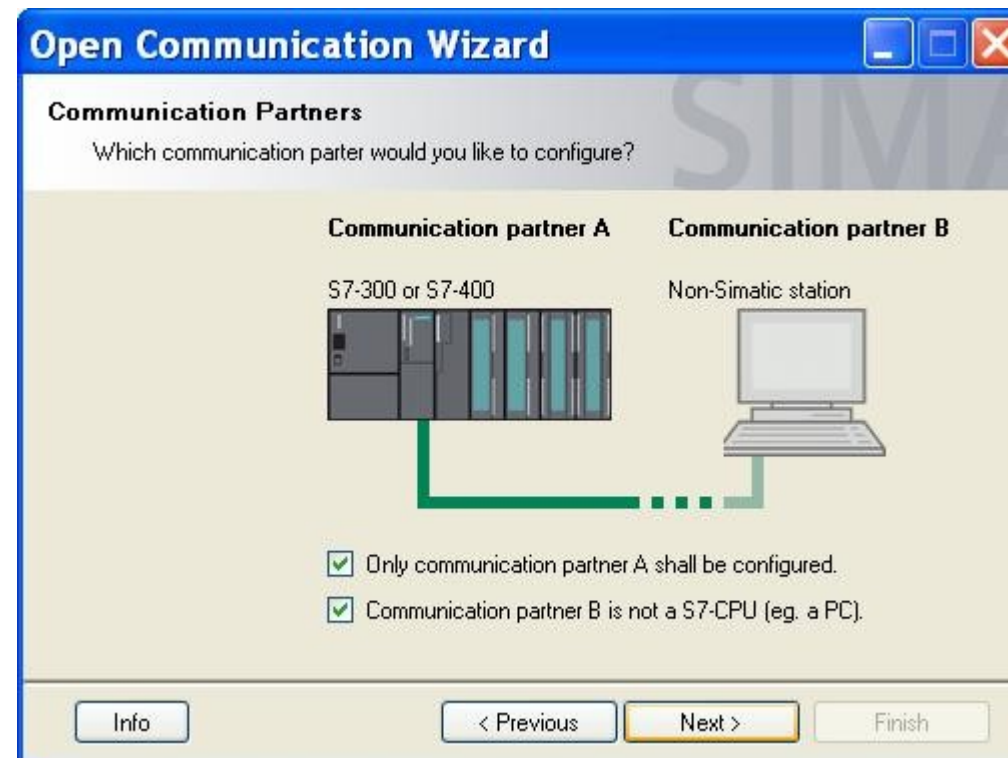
Open Communication Wizard

Communication Partners

Which communication parter would you like to configure?

SIM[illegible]

Communication partner A

Communication partner B

S7-300 or S7-400

Non-Simatic station

Only communication partner A shall be configured.

Communication partner B is not a S7-CPU (eg. a PC).

Info

< Previous

Next >

Finish